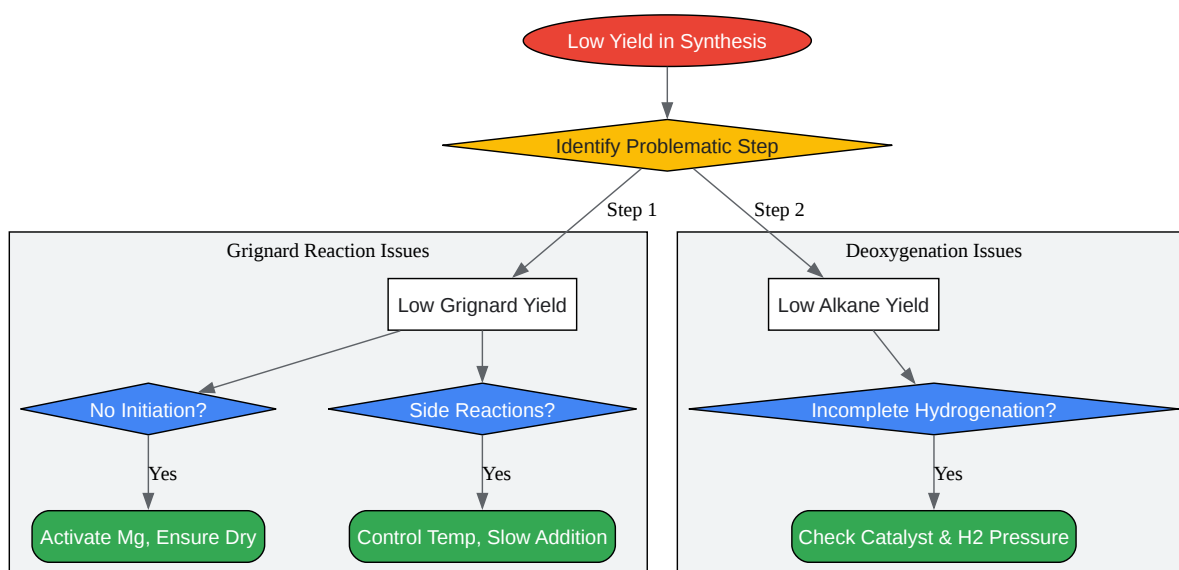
Low Yield in Synthesis

Identify Problematic Step

Step 1

Step 2

Grignard Reaction Issues

Low Grignard Yield

No Initiation?

Yes

Activate Mg, Ensure Dry

Side Reactions?

Yes

Control Temp, Slow Addition

Deoxygenation Issues

Low Alkane Yield

Incomplete Hydrogenation?

Yes

Check Catalyst & H2 Pressure